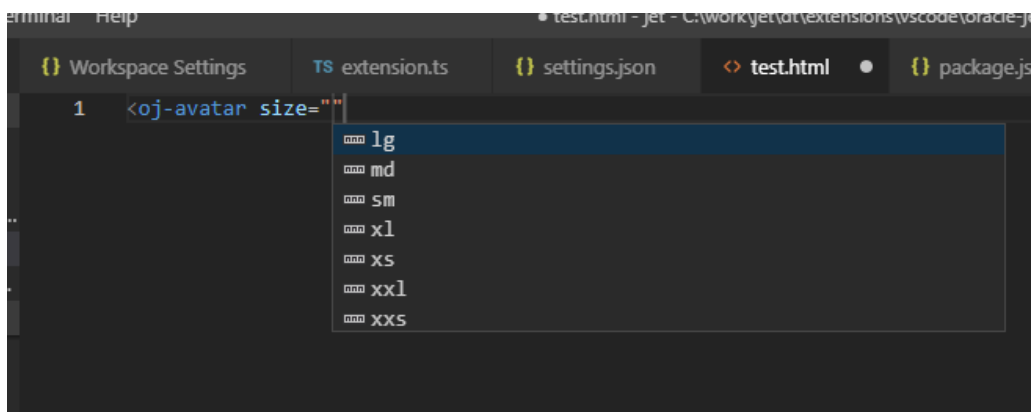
erminal Help

● test.html - jet - C:\work\jet\dt\extensions\vscode\oracle-je

{} Workspace Settings TS extension.ts {} settings.json <> test.html ● {} package.js

1 <oj-avatar size=""

lg
md
sm
xl
xs
xxl
xxs